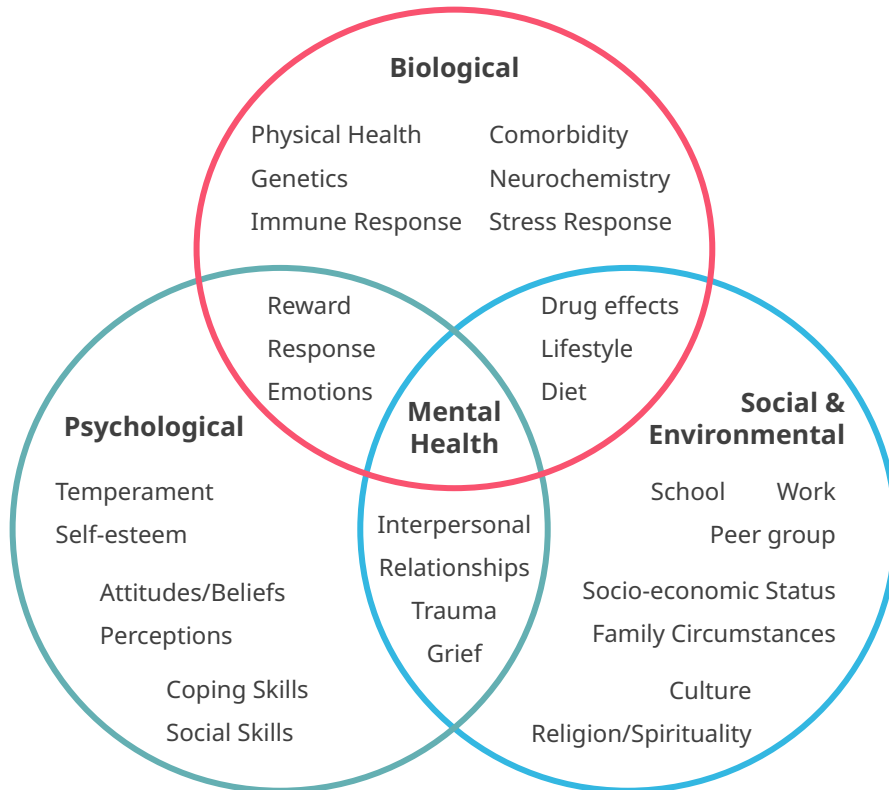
Biological

Physical Health
Genetics
Immune Response

Comorbidity
Neurochemistry
Stress Response

Reward
Response
Emotions

Drug effects
Lifestyle
Diet

Mental Health

Psychological

Temperament
Self-esteem
Attitudes/Beliefs
Perceptions
Coping Skills
Social Skills

Interpersonal
Relationships
Trauma
Grief

Social & Environmental

School
Work
Peer group
Socio-economic Status
Family Circumstances
Culture
Religion/Spirituality